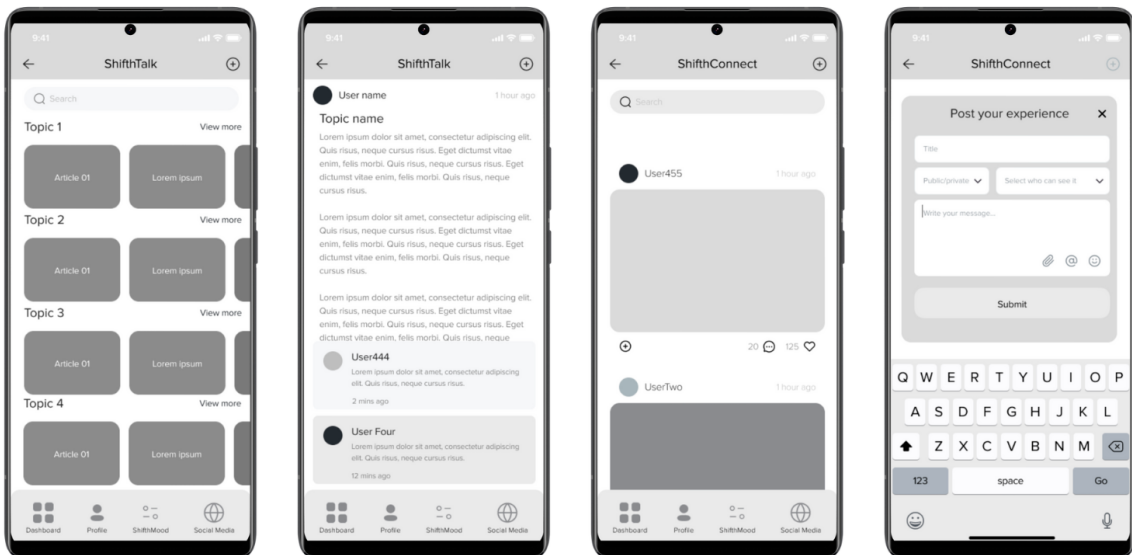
9:41

ShifthTalk

Search

Topic 1 View more

Article 01

Lorem ipsum

Topic 2 View more

Article 01

Lorem ipsum

Topic 3 View more

Article 01

Lorem ipsum

Topic 4 View more

Article 01

Lorem ipsum

Dashboard Profile ShifthMood Social Media

9:41

ShifthTalk

User name 1 hour ago

Topic name

Lorem ipsum dolor sit amet, consectetur adipiscing elit. Quis risus, neque cursus risus. Eget dictumst vitae enim, felis morbi. Quis risus, neque cursus risus. Eget dictumst vitae enim, felis morbi. Quis risus, neque cursus risus.

Lorem ipsum dolor sit amet, consectetur adipiscing elit. Quis risus, neque cursus risus. Eget dictumst vitae enim, felis morbi. Quis risus, neque cursus risus. Eget dictumst vitae enim, felis morbi. Quis risus, neque cursus risus.

Lorem ipsum dolor sit amet, consectetur adipiscing elit. Quis risus, neque cursus risus. Eget dictumst vitae enim, felis morbi. Quis risus, neque cursus risus. Eget dictumst vitae enim, felis morbi. Quis risus, neque

User444
Lorem ipsum dolor sit amet, consectetur adipiscing elit. Quis risus, neque cursus risus.
2 mins ago

User Four
Lorem ipsum dolor sit amet, consectetur adipiscing elit. Quis risus, neque cursus risus.
12 mins ago

Dashboard Profile ShifthMood Social Media

9:41

ShifthConnect

Search

User455 1 hour ago

20 125

UserTwo 1 hour ago

Dashboard Profile ShifthMood Social Media

9:41

ShifthConnect

Post your experience ×

Title

Public/private

Select who can see it

Write your message...

Submit

Q W E R T Y U I O P
A S D F G H J K L
Z X C V B N M
123 space Go